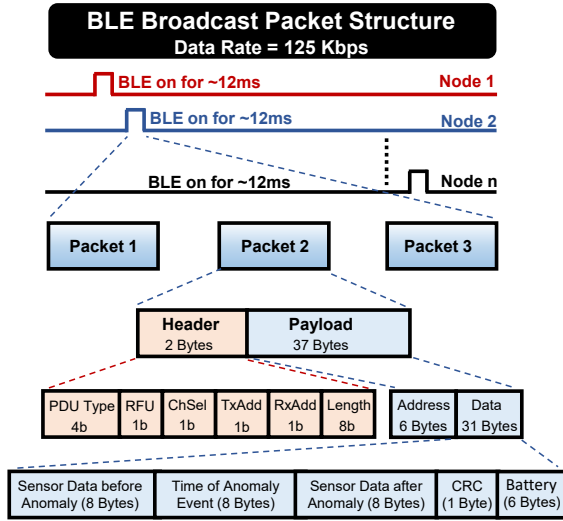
BLE Broadcast Packet Structure
Data Rate = 125 Kbps

BLE on for ~12ms
Node 1

BLE on for ~12ms
Node 2

BLE on for ~12ms
Node n

Packet 1
Packet 2
Packet 3

| Header 2 Bytes | Payload 37 Bytes |
|---|---|

| PDU Type 4b | RFU 1b | ChSel 1b | TxAdd 1b | RxAdd 1b | Length 8b |
|---|---|---|---|---|---|

| Address 6 Bytes | Data 31 Bytes |
|---|---|

| Sensor Data before Anomaly (8 Bytes) | Time of Anomaly Event (8 Bytes) | Sensor Data after Anomaly (8 Bytes) | CRC (1 Byte) | Battery (6 Bytes) |
|---|---|---|---|---|